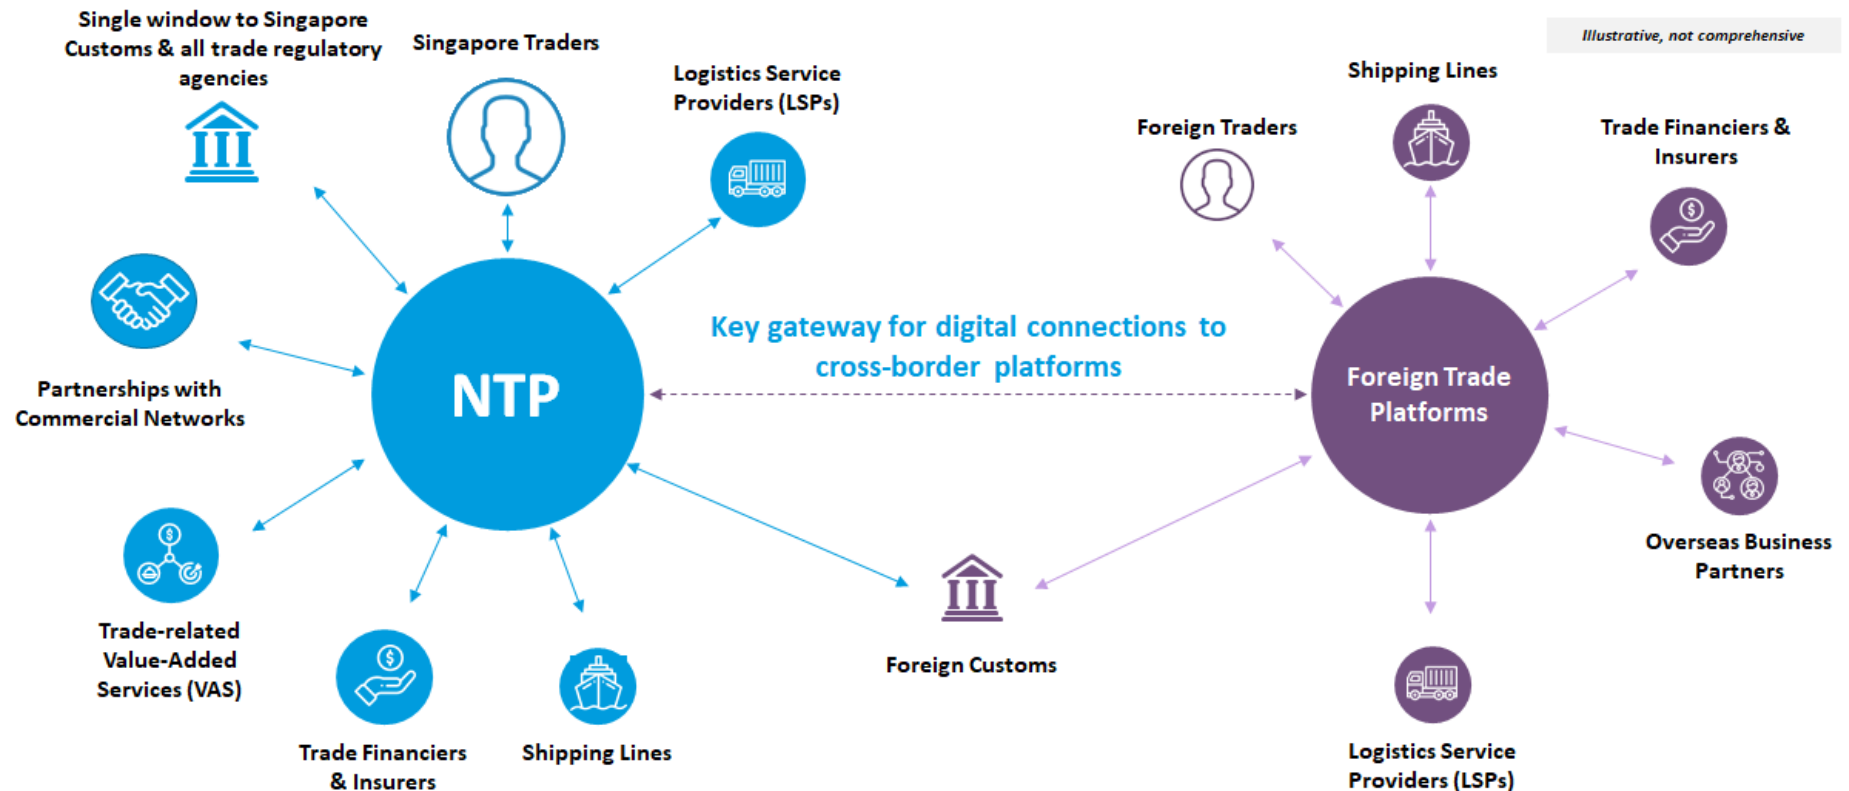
Illustrative, not comprehensive

Single window to Singapore Customs & all trade regulatory agencies

Singapore Traders

Logistics Service Providers (LSPs)

Partnerships with Commercial Networks

NTP

Trade-related Value-Added Services (VAS)

Trade Financiers & Insurers

Shipping Lines

Key gateway for digital connections to cross-border platforms

Foreign Customs

Foreign Traders

Shipping Lines

Trade Financiers & Insurers

Foreign Trade Platforms

Overseas Business Partners

Logistics Service Providers (LSPs)